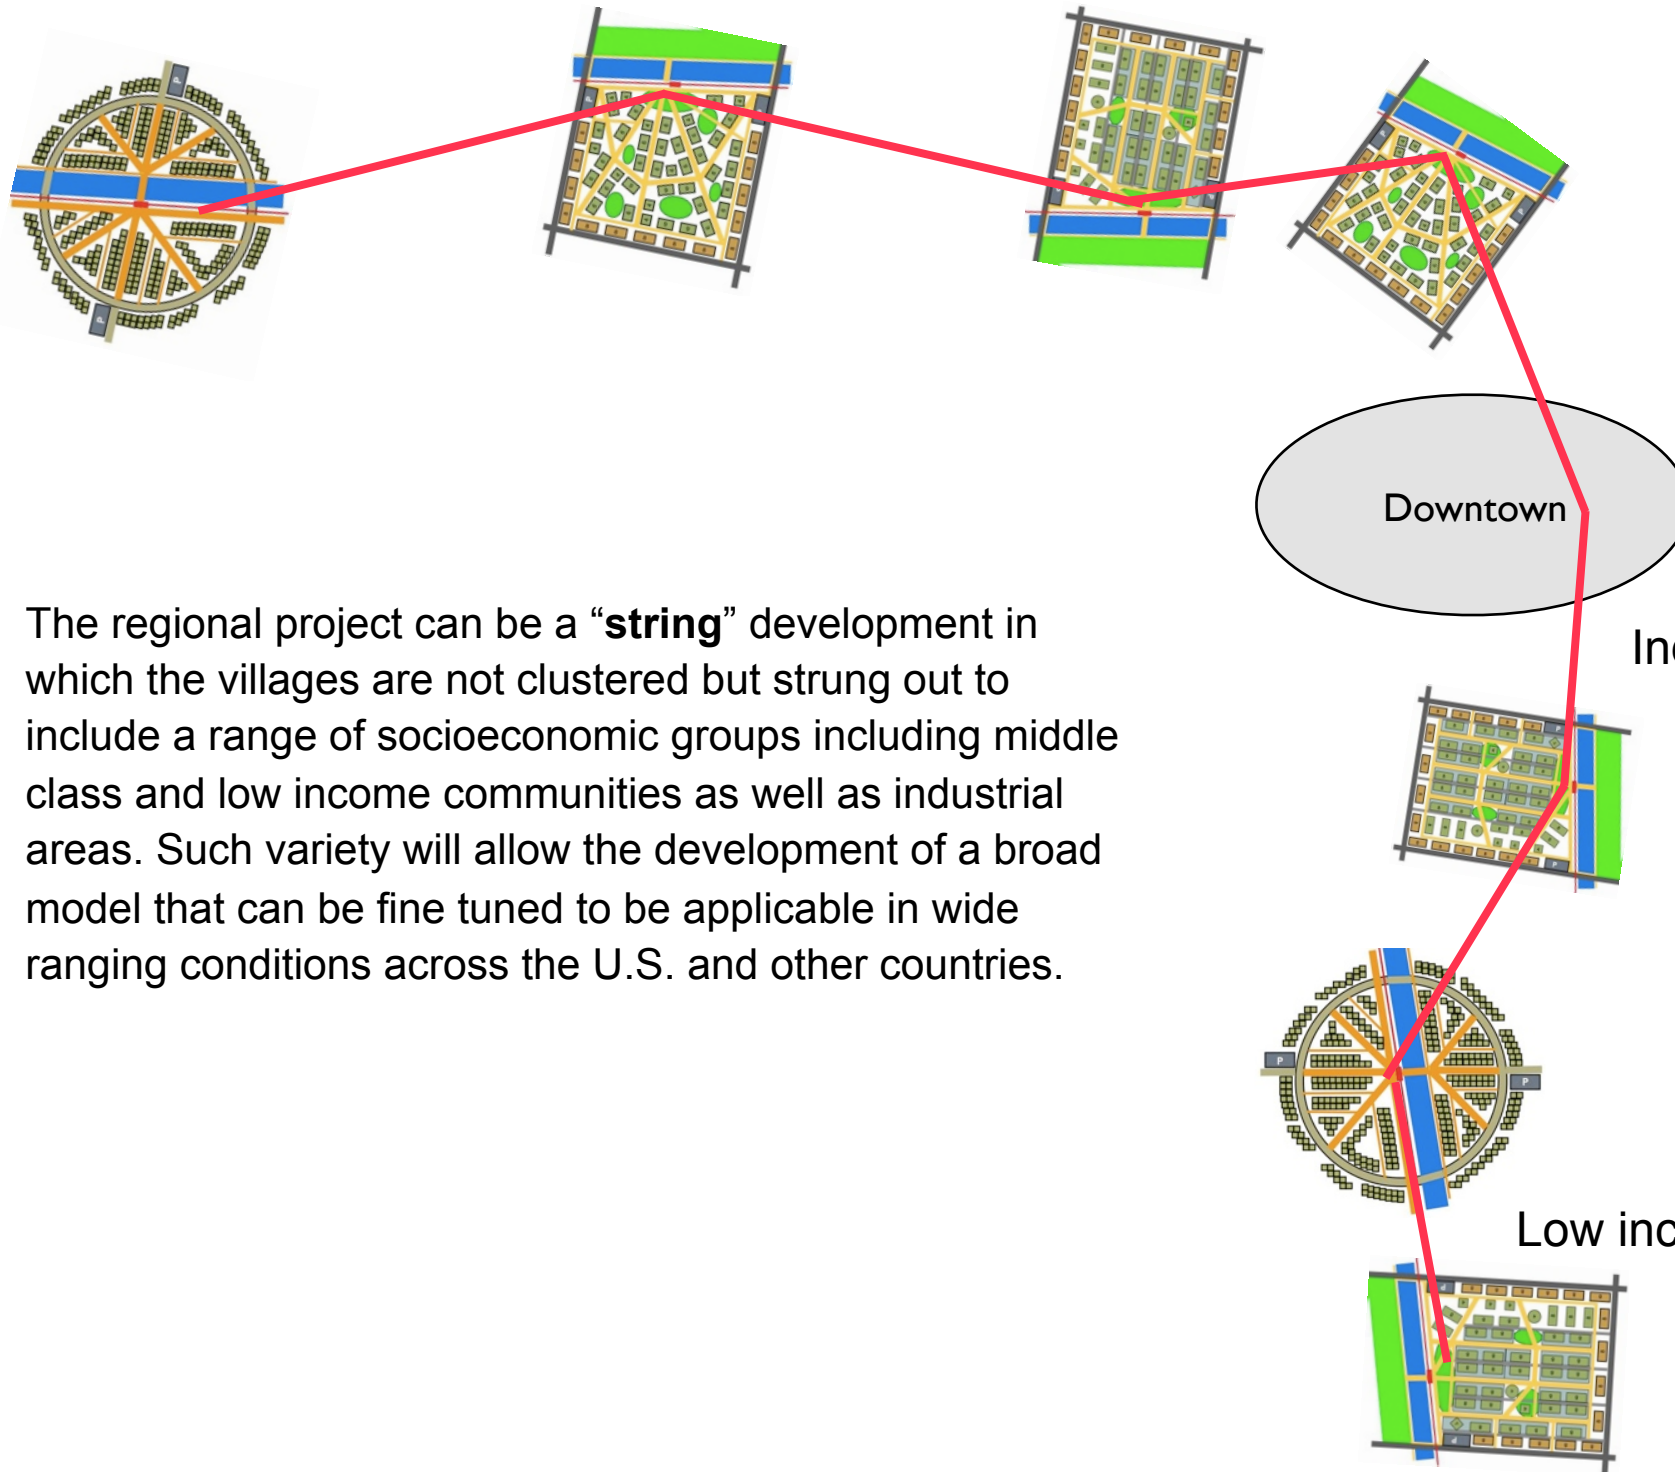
Downtown

The regional project can be a "**string**" development in which the villages are not clustered but strung out to include a range of socioeconomic groups including middle class and low income communities as well as industrial areas. Such variety will allow the development of a broad model that can be fine tuned to be applicable in wide ranging conditions across the U.S. and other countries.

In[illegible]

Low inc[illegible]